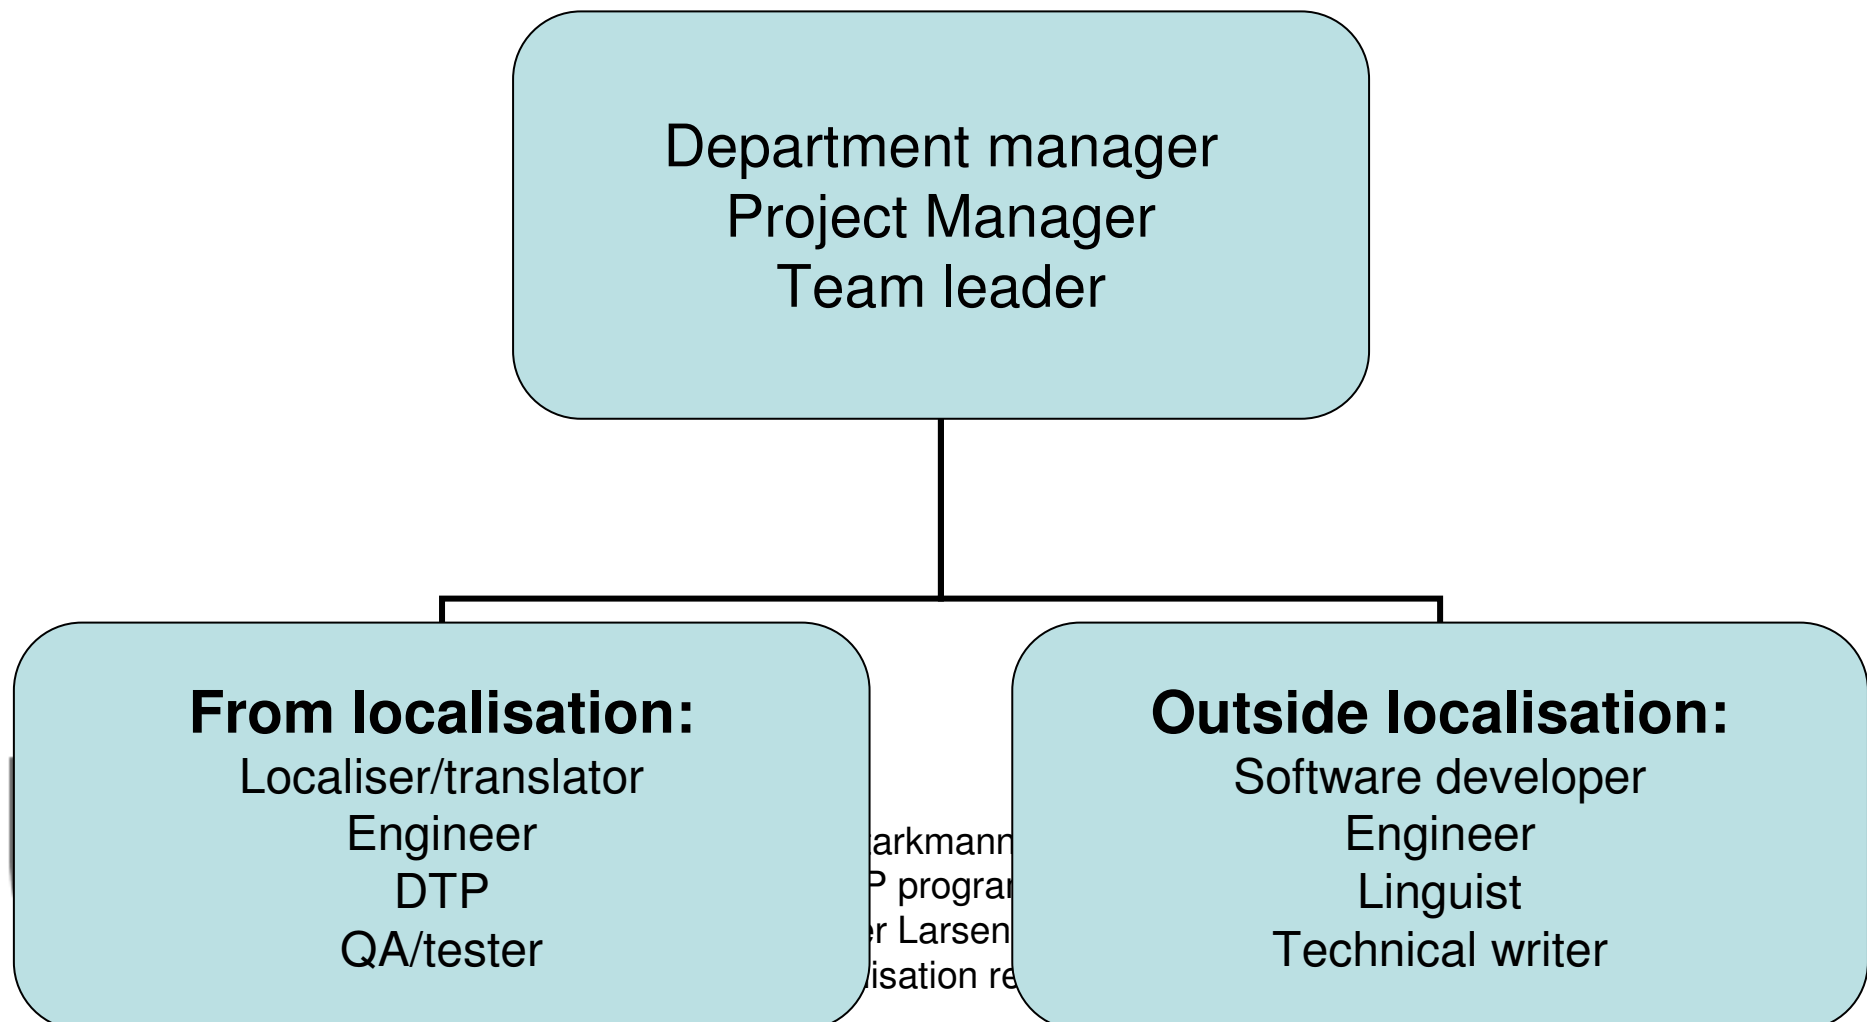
Department manager
Project Manager
Team leader

From localisation:
Localiser/translator
Engineer
DTP
QA/tester

arkmann
P prograr
r Larsen
isation re

Outside localisation:
Software developer
Engineer
Linguist
Technical writer